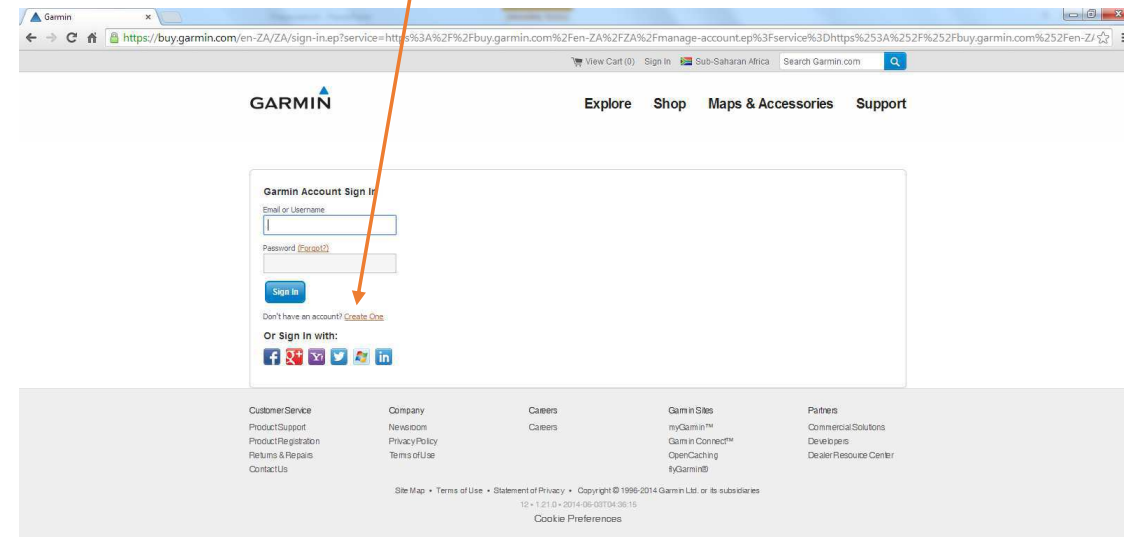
Garmin

https://buy.garmin.com/en-ZA/ZA/sign-in.ep?service=https%3A%2F%2Fbuy.garmin.com%2Fen-ZA%2FZA%2Fmanage-account.ep%3Fservice%3Dhttps%253A%252F%252Fbuy.garmin.com%252Fen-Z

View Cart (0) Sign In Sub-Saharan Africa Search Garmin.com

GARMIN

Explore Shop Maps & Accessories Support

Garmin Account Sign In

Email or Username

Password (Forgot?)

Sign In

Don't have an account? Create One

Or Sign In with:

| Customer Service | Company | Careers | Garmin Sites | Partners |
|---|---|---|---|---|
| Product Support | Newsroom | Careers | myGarmin™ | Commercial Solutions |
| Product Registration | Privacy Policy | | Garmin Connect™ | Developers |
| Returns & Repairs | Terms of Use | | OpenCaching | Dealer Resource Center |
| Contact Us | | | flyGarmin® | |

Site Map • Terms of Use • Statement of Privacy • Copyright © 1996-2014 Garmin Ltd. or its subsidiaries

12 • 1.21.0 • 2014-06-03T04:36:15

Cookie Preferences